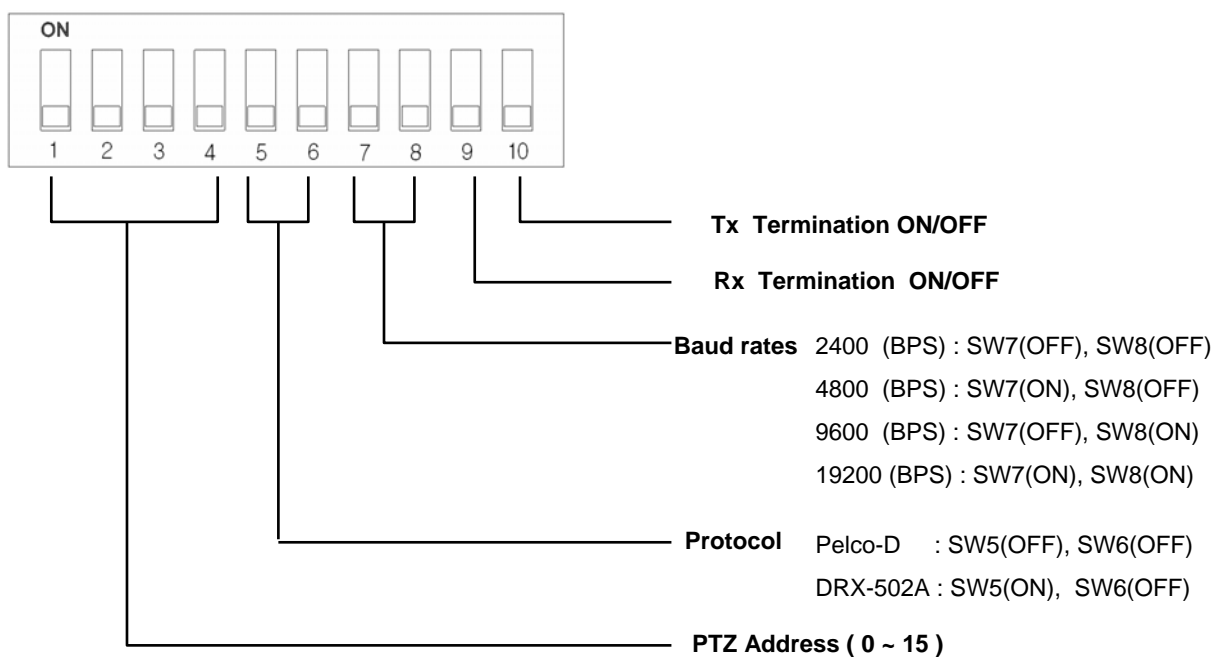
ON

1 2 3 4 5 6 7 8 9 10

Tx Termination ON/OFF

Rx Termination ON/OFF

Baud rates 2400 (BPS) : SW7(OFF), SW8(OFF)
4800 (BPS) : SW7(ON), SW8(OFF)
9600 (BPS) : SW7(OFF), SW8(ON)
19200 (BPS) : SW7(ON), SW8(ON)

Protocol Pelco-D : SW5(OFF), SW6(OFF)
DRX-502A : SW5(ON), SW6(OFF)

PTZ Address ( 0 ~ 15 )